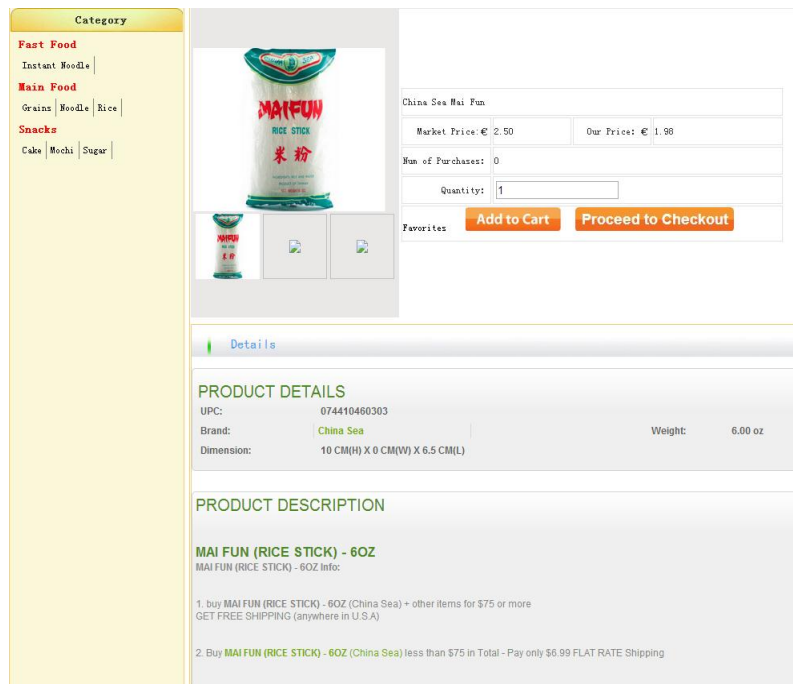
Category

Fast Food

Instant Noodle

Main Food

Grains | Noodle | Rice

Snacks

Cake | Mochi | Sugar

MAIFUN
RICE STICK
米粉

China Sea Mai Fun

| Market Price: € | 2.50 | Our Price: € | 1.98 |
|---|---|---|---|
| Num of Purchases: | 0 | | |
| Quantity: | 1 | | |

Favorites
Add to Cart
Proceed to Checkout

Details

PRODUCT DETAILS

| UPC: | 074410460303 | | |
|---|---|---|---|
| Brand: | China Sea | Weight: | 6.00 oz |
| Dimension: | 10 CM(H) X 0 CM(W) X 6.5 CM(L) | | |

PRODUCT DESCRIPTION

MAI FUN (RICE STICK) - 6OZ
MAI FUN (RICE STICK) - 6OZ Info:

1. buy MAI FUN (RICE STICK) - 6OZ (China Sea) + other items for $75 or more
GET FREE SHIPPING (anywhere in U.S.A)

2. Buy MAI FUN (RICE STICK) - 6OZ (China Sea) less than $75 in Total - Pay only $6.99 FLAT RATE Shipping